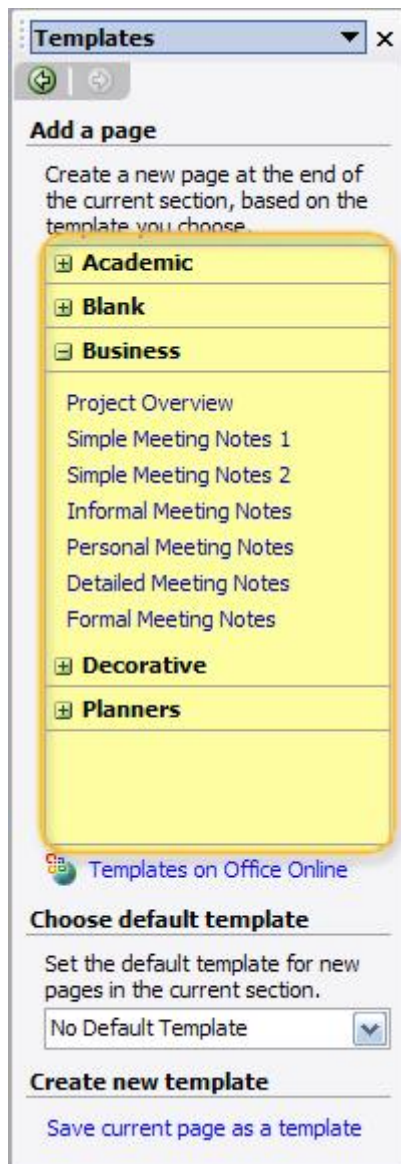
Templates ▼ ×

Add a page

Create a new page at the end of the current section, based on the template you choose.

⊞ Academic

⊞ Blank

⊟ Business

Project Overview
Simple Meeting Notes 1
Simple Meeting Notes 2
Informal Meeting Notes
Personal Meeting Notes
Detailed Meeting Notes
Formal Meeting Notes

⊞ Decorative

⊞ Planners

Templates on Office Online

Choose default template

Set the default template for new pages in the current section.

No Default Template

Create new template

Save current page as a template